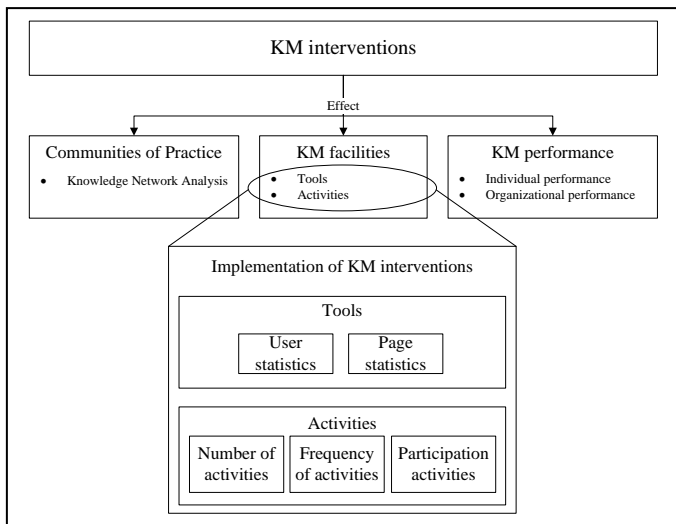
KM interventions

Effect

Communities of Practice
- Knowledge Network Analysis

KM facilities
- Tools
- Activities

KM performance
- Individual performance
- Organizational performance

Implementation of KM interventions

Tools

User statistics

Page statistics

Activities

Number of activities

Frequency of activities

Participation activities